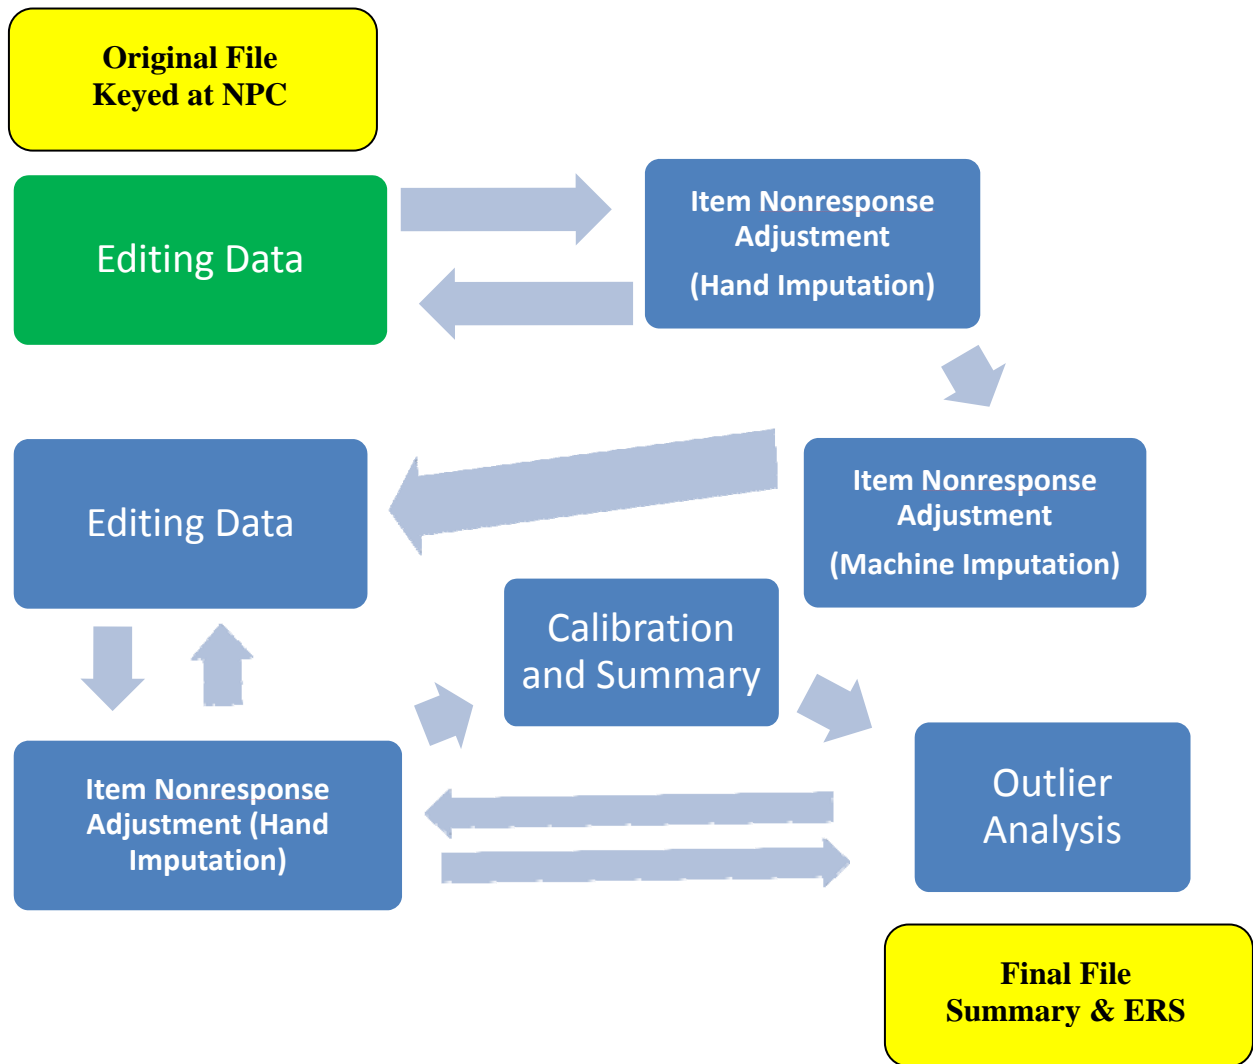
Original File
Keyed at NPC

Editing Data

Item Nonresponse Adjustment
(Hand Imputation)

Item Nonresponse Adjustment
(Machine Imputation)

Editing Data

Calibration and Summary

Item Nonresponse Adjustment (Hand Imputation)

Outlier Analysis

Final File
Summary & ERS